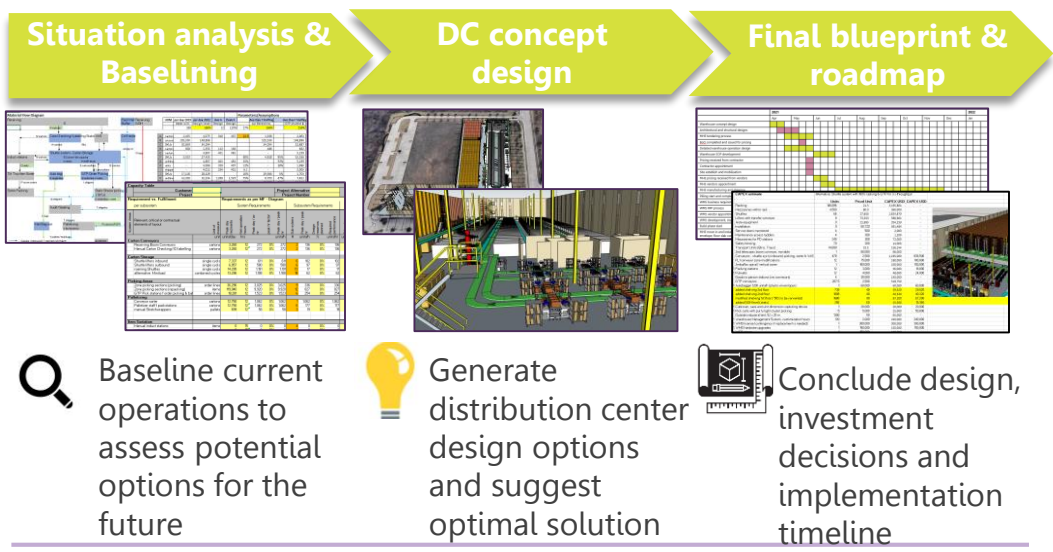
Situation analysis & Baselining

DC concept design

Final blueprint & roadmap

Baseline current operations to assess potential options for the future

Generate distribution center design options and suggest optimal solution

Conclude design, investment decisions and implementation timeline